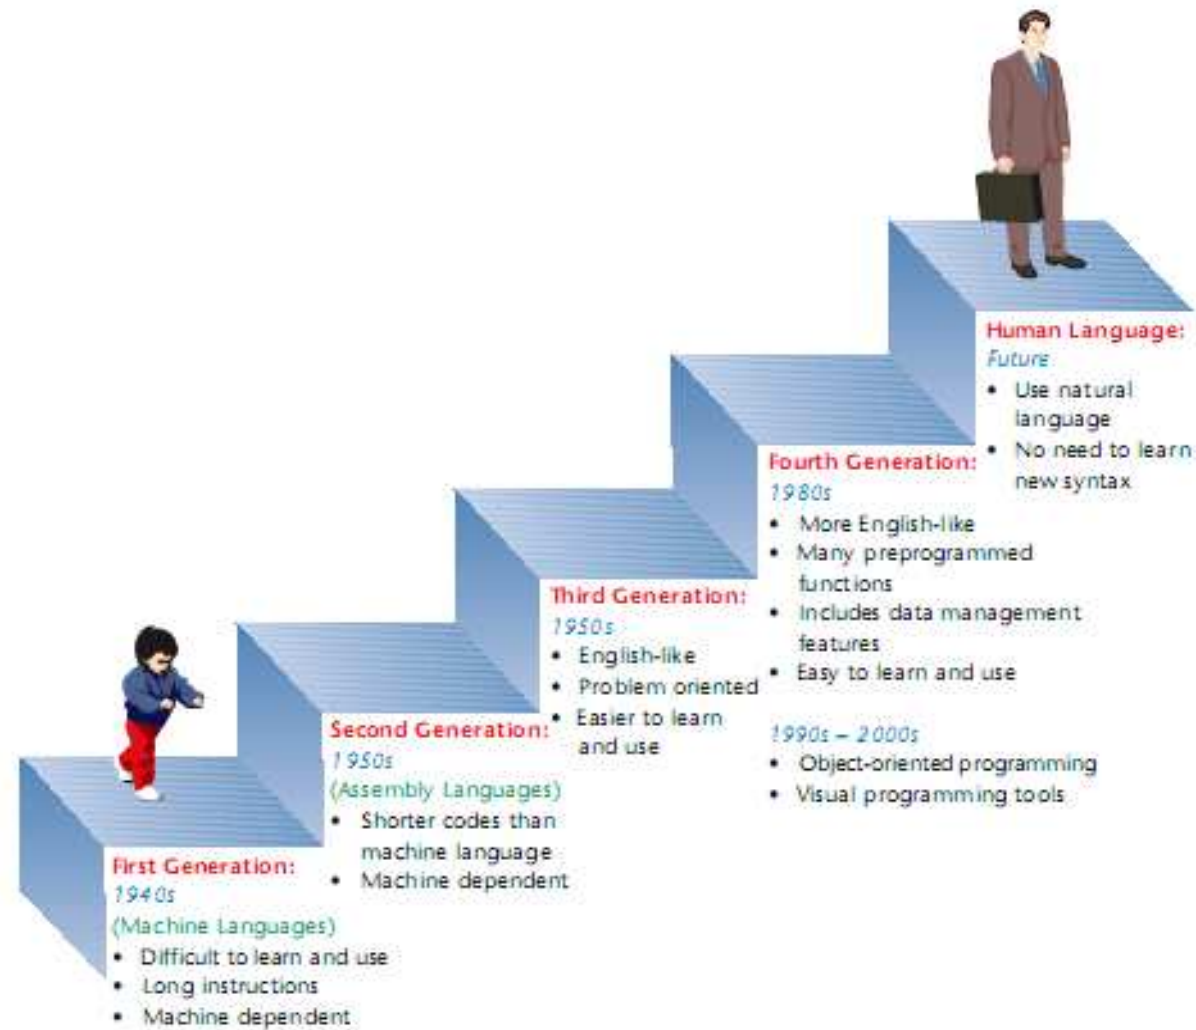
Human Language:
Future
• Use natural language
• No need to learn new syntax

Fourth Generation:
1980s
• More English-like
• Many preprogrammed functions
• Includes data management features
• Easy to learn and use

1990s – 2000s
• Object-oriented programming
• Visual programming tools

Third Generation:
1950s
• English-like
• Problem oriented
• Easier to learn and use

Second Generation:
1950s
(Assembly Languages)
• Shorter codes than machine language
• Machine dependent

First Generation:
1940s
(Machine Languages)
• Difficult to learn and use
• Long instructions
• Machine dependent